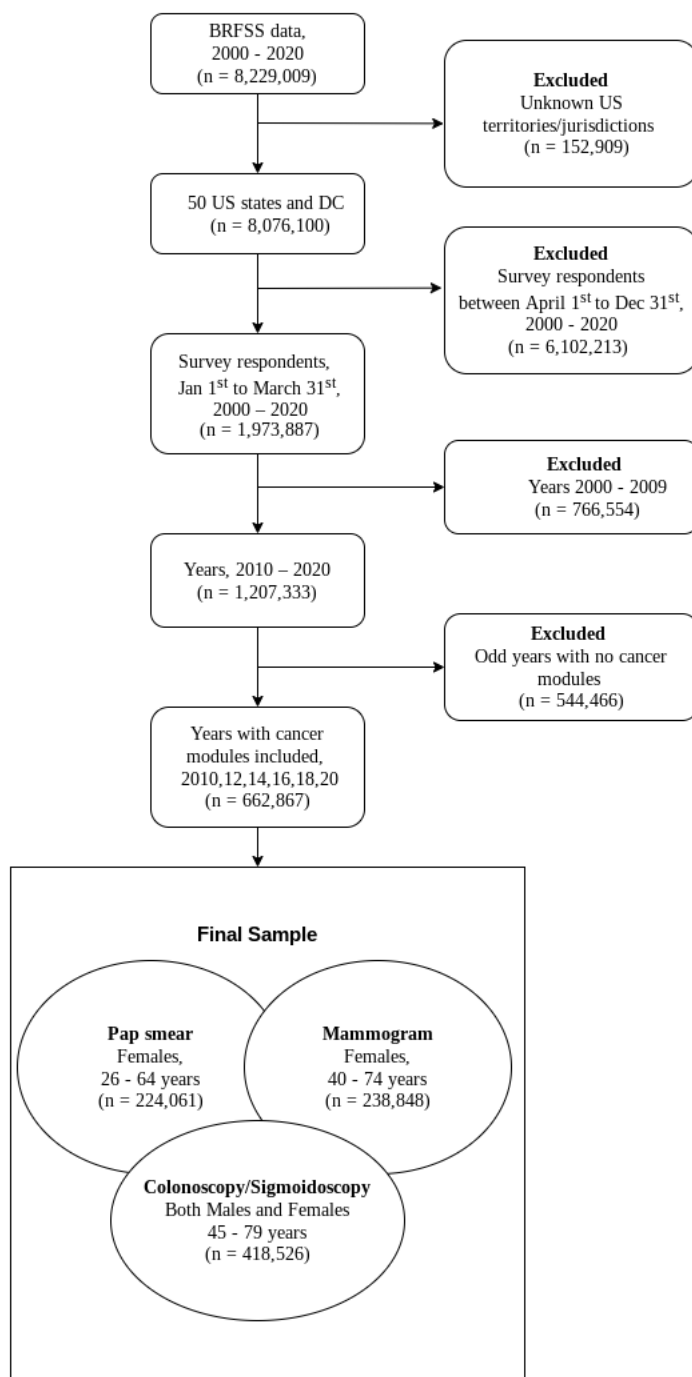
BRFSS data, 2000 - 2020 (n = 8,229,009)

Excluded
Unknown US territories/jurisdictions (n = 152,909)

50 US states and DC (n = 8,076,100)

Excluded
Survey respondents between April 1$^{st}$ to Dec 31$^{st}$, 2000 - 2020 (n = 6,102,213)

Survey respondents, Jan 1$^{st}$ to March 31$^{st}$, 2000 – 2020 (n = 1,973,887)

Excluded
Years 2000 - 2009 (n = 766,554)

Years, 2010 – 2020 (n = 1,207,333)

Excluded
Odd years with no cancer modules (n = 544,466)

Years with cancer modules included, 2010,12,14,16,18,20 (n = 662,867)

Final Sample

Pap smear
Females, 26 - 64 years (n = 224,061)

Mammogram
Females, 40 - 74 years (n = 238,848)

Colonoscopy/Sigmoidoscopy
Both Males and Females 45 - 79 years (n = 418,526)